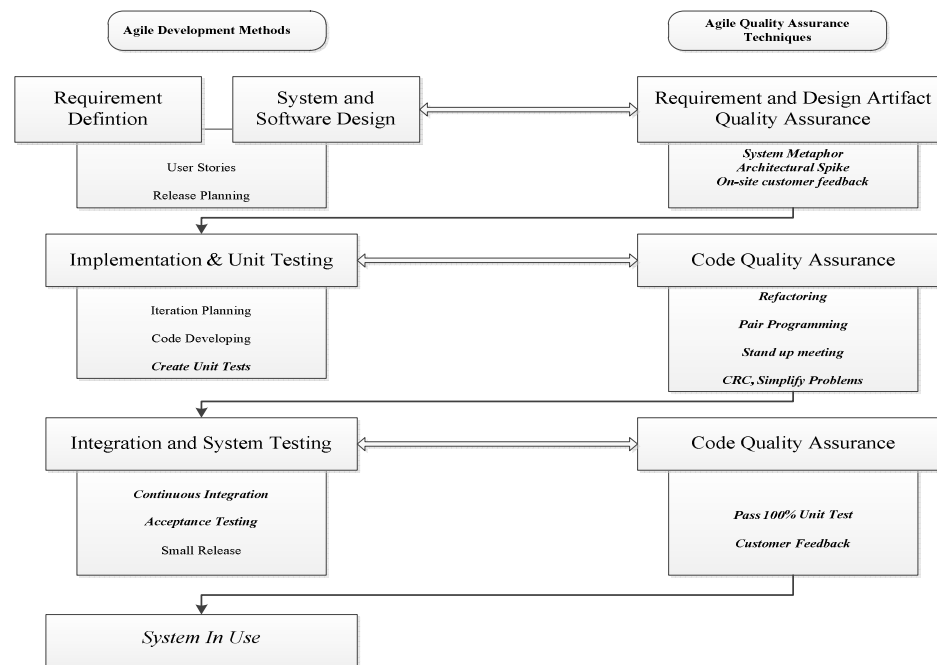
Agile Development Methods

Agile Quality Assurance Techniques

Requirement Defintion

System and Software Design

Requirement and Design Artifact Quality Assurance

User Stories

Release Planning

System Metaphor
Architectural Spike
On-site customer feedback

Implementation & Unit Testing

Code Quality Assurance

Iteration Planning

Code Developing

Create Unit Tests

Refactoring

Pair Programming

Stand up meeting

CRC, Simplify Problems

Integration and System Testing

Code Quality Assurance

Continuous Integration

Acceptance Testing

Small Release

Pass 100% Unit Test

Customer Feedback

System In Use